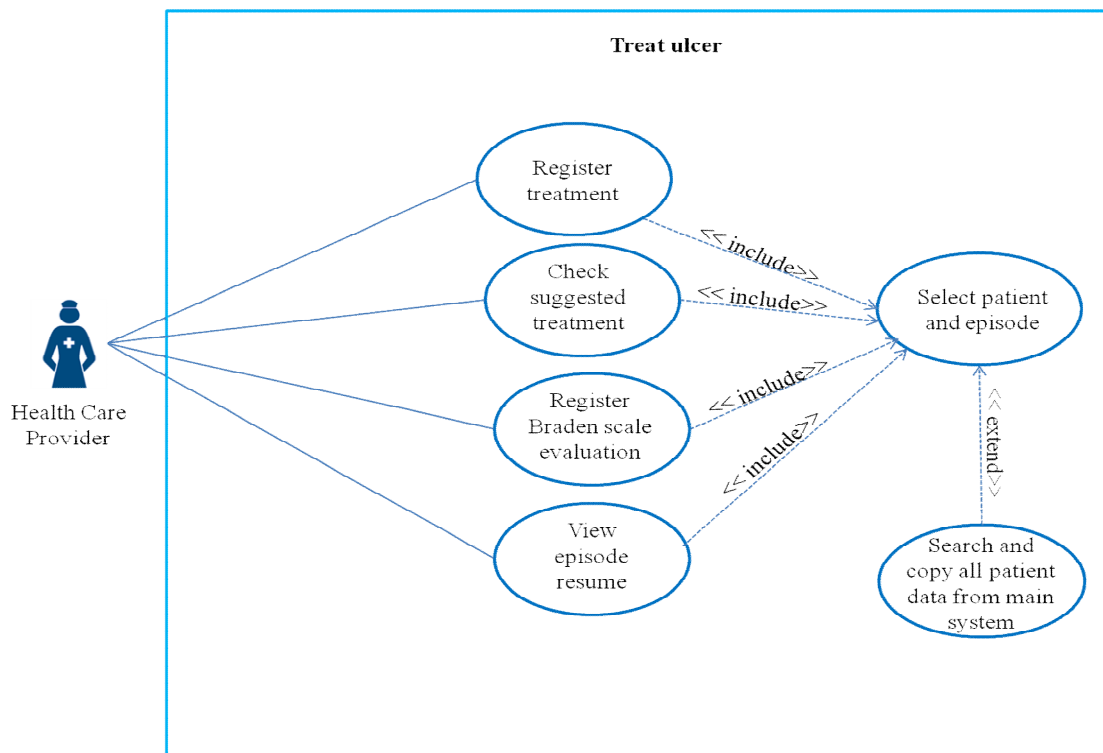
Treat ulcer

Health Care Provider

Register treatment

Check suggested treatment

Register Braden scale evaluation

View episode resume

<< include>>

<< include>>

<< include>>

<< include>>

Select patient and episode

<< extend>>

Search and copy all patient data from main system